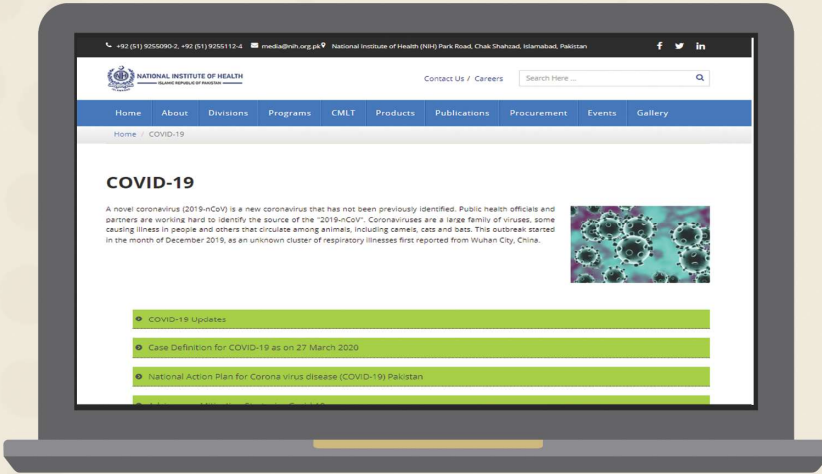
+92 (51) 9255090-2, +92 (51) 9255112-4 media@nih.org.pk National Institute of Health (NIH) Park Road, Chak Shahzad, Islamabad, Pakistan

NATIONAL INSTITUTE OF HEALTH
ISLAMIC REPUBLIC OF PAKISTAN

Contact Us / Careers Search Here ...

Home About Divisions Programs CMLT Products Publications Procurement Events Gallery

Home / COVID-19

COVID-19

A novel coronavirus (2019-nCoV) is a new coronavirus that has not been previously identified. Public health officials and partners are working hard to identify the source of the "2019-nCoV". Coronaviruses are a large family of viruses, some causing illness in people and others that circulate among animals, including camels, cats and bats. This outbreak started in the month of December 2019, as an unknown cluster of respiratory illnesses first reported from Wuhan City, China.

COVID-19 Updates

Case Definition for COVID-19 as on 27 March 2020

National Action Plan for Corona virus disease (COVID-19) Pakistan

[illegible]